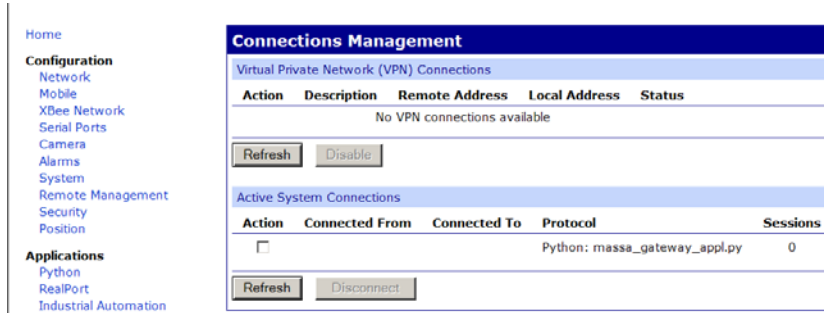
Home

Configuration
Network
Mobile
XBee Network
Serial Ports
Camera
Alarms
System
Remote Management
Security
Position

Applications
Python
RealPort
Industrial Automation

Connections Management

Virtual Private Network (VPN) Connections

| Action | Description | Remote Address | Local Address | Status |
|---|---|---|---|---|
| No VPN connections available | | | | |

Refresh Disable

Active System Connections

| Action | Connected From | Connected To | Protocol | Sessions |
|---|---|---|---|---|
| ☐ | | | Python: massa_gateway_appl.py | 0 |

Refresh Disconnect